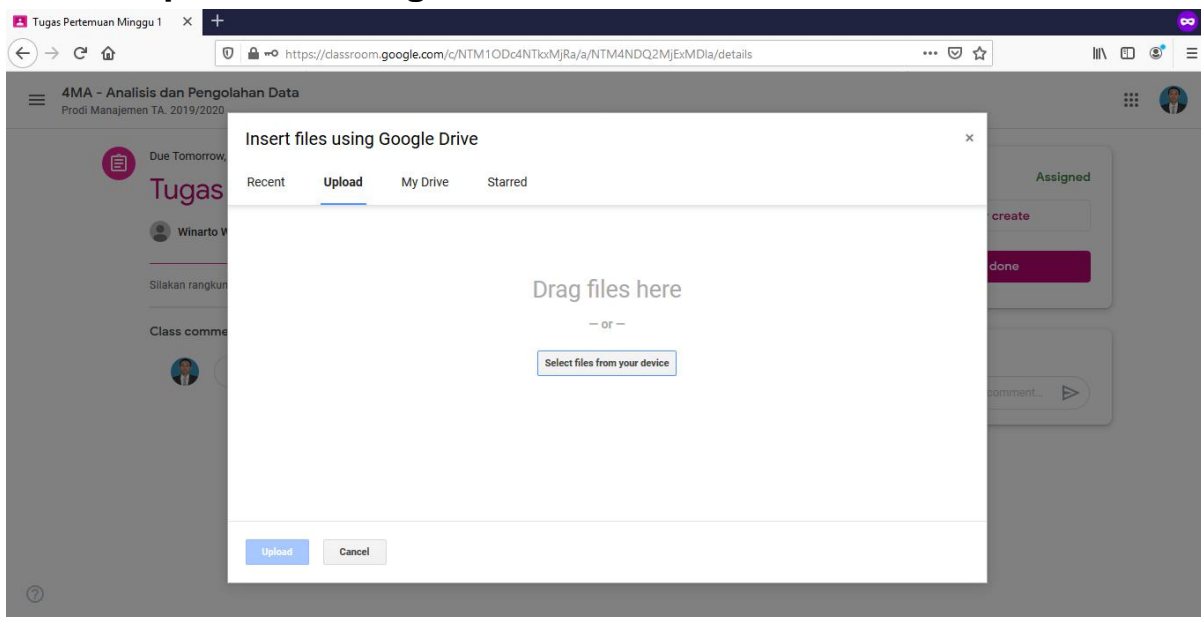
Tugas Pertemuan Minggu 1

https://classroom.google.com/c/NTM1ODc4NTkxMjRa/a/NTM4NDQ2MjExMDla/details

4MA - Analisis dan Pengolahan Data
Prodi Manajemen TA. 2019/2020

Due Tomorrow,

Tugas

Winarto W

Silakan rangkum

Class comme

Assigned

create

done

omment...

Insert files using Google Drive

Recent Upload My Drive Starred

Drag files here

— or —

Select files from your device

Upload Cancel